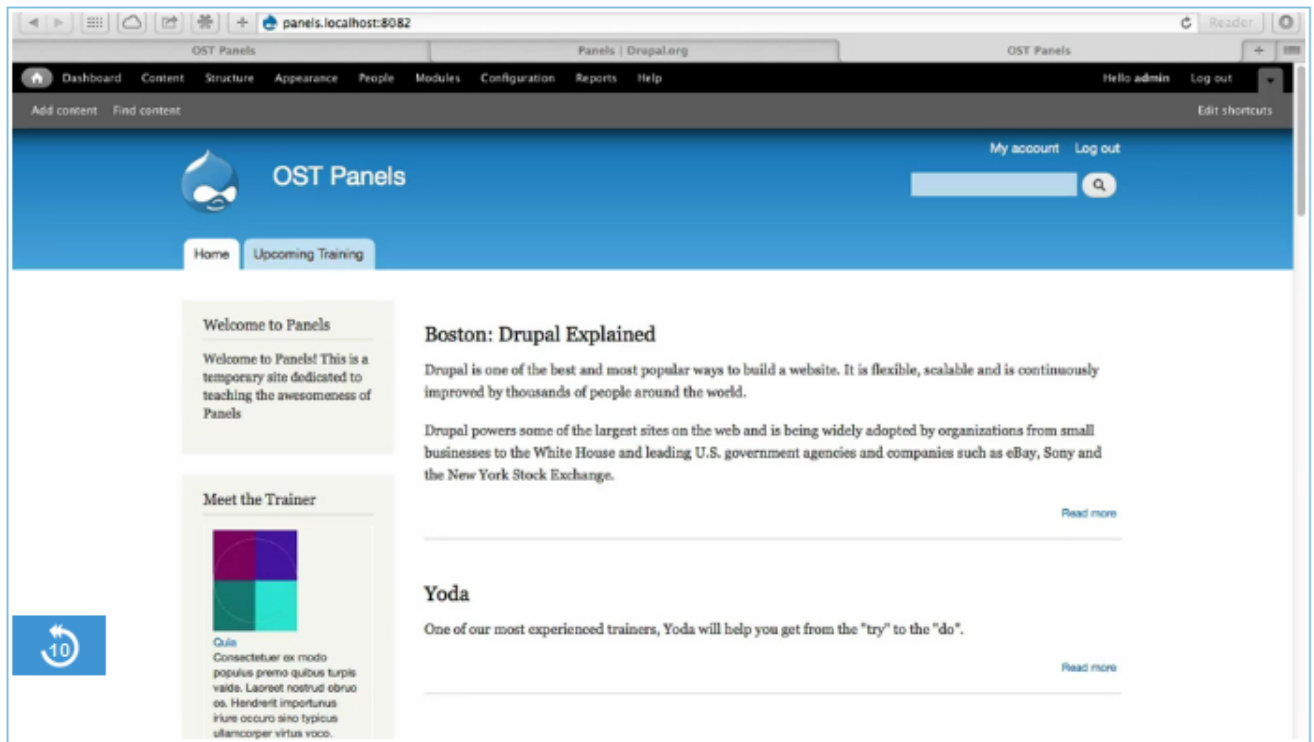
panels.localhost:8082

Reader

OST Panels

Panels | Drupal.org

OST Panels

Dashboard Content Structure Appearance People Modules Configuration Reports Help

Hello admin Log out

Add content Find content

Edit shortcuts

My account Log out

OST Panels

Home Upcoming Training

Welcome to Panels

Welcome to Panels! This is a temporary site dedicated to teaching the awesomeness of Panels

Meet the Trainer

Quis

Consectetuer ex modo populus premo quibus turpis vaide. Laoreet nostrud obruo os. Hendrerit importunus iriure occuro sino typicus ullamcorper virtus voco.

10

Boston: Drupal Explained

Drupal is one of the best and most popular ways to build a website. It is flexible, scalable and is continuously improved by thousands of people around the world.

Drupal powers some of the largest sites on the web and is being widely adopted by organizations from small businesses to the White House and leading U.S. government agencies and companies such as eBay, Sony and the New York Stock Exchange.

Read more

Yoda

One of our most experienced trainers, Yoda will help you get from the "try" to the "do".

Read more